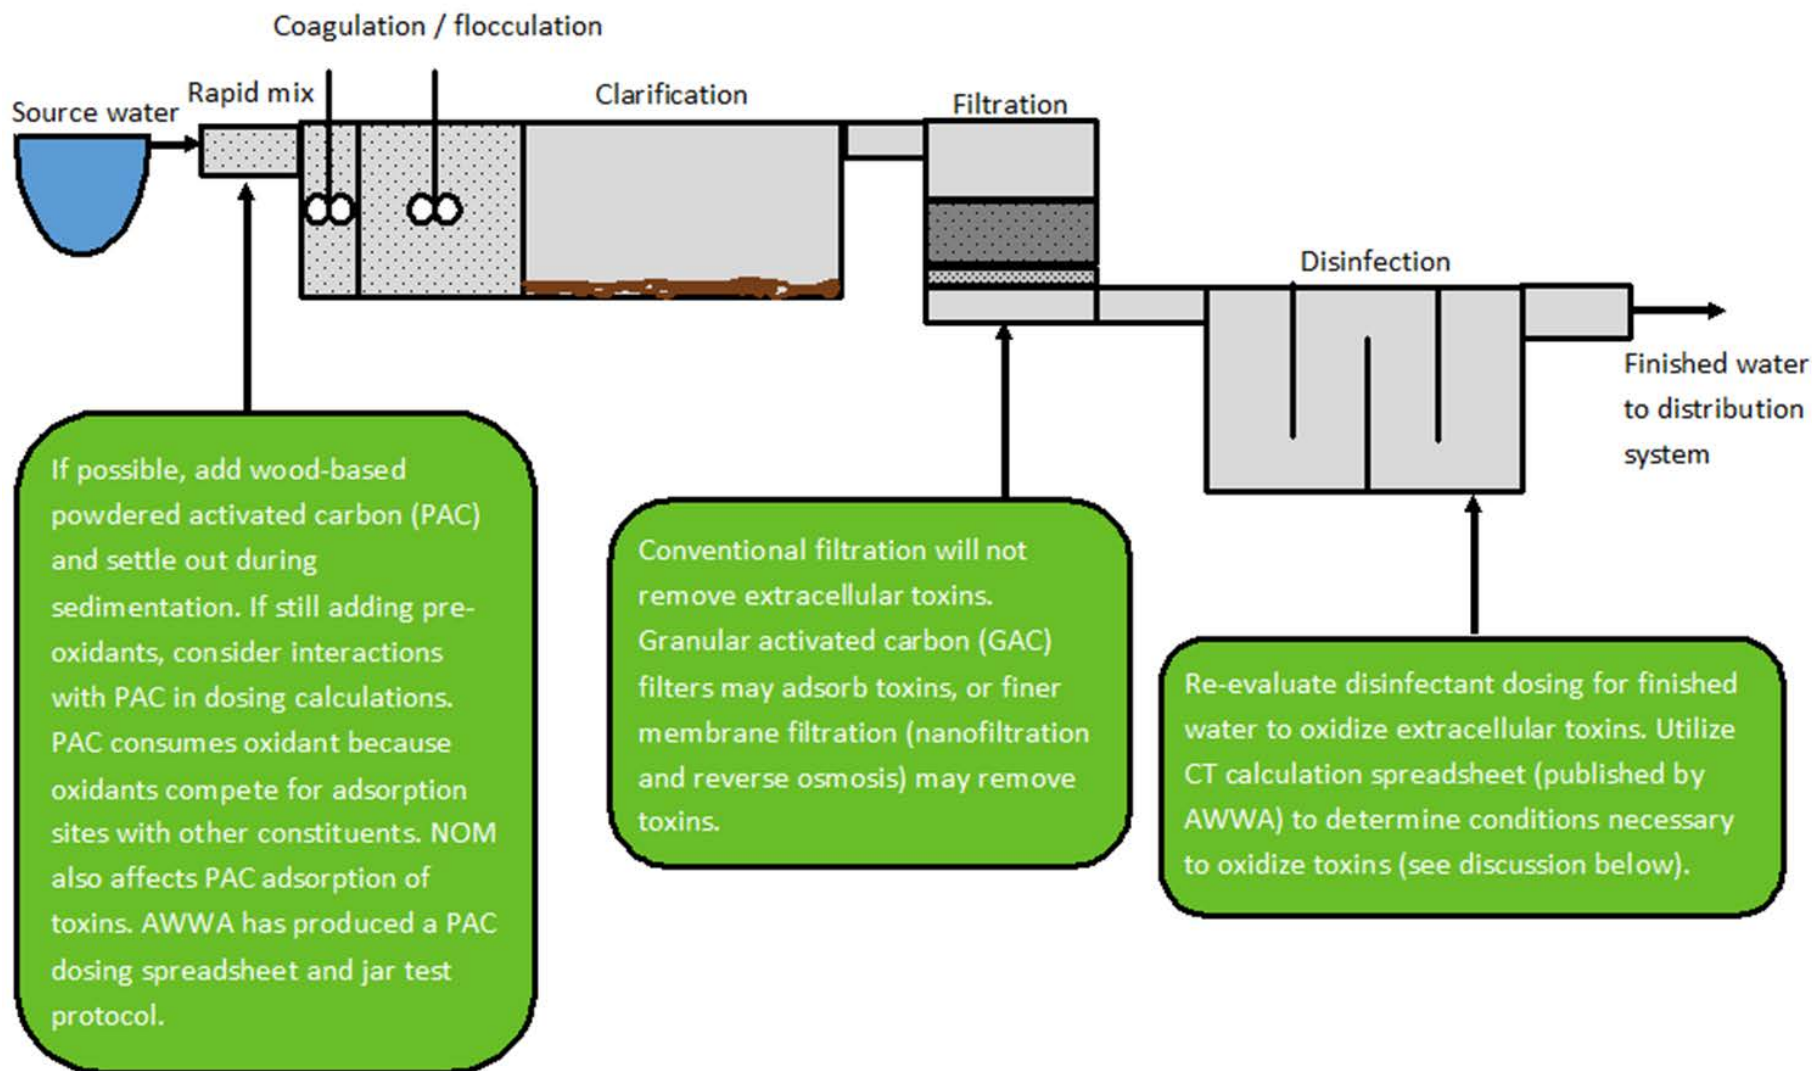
Coagulation / flocculation

Source water

Rapid mix

Clarification

Filtration

Disinfection

Finished water to distribution system

If possible, add wood-based powdered activated carbon (PAC) and settle out during sedimentation. If still adding pre-oxidants, consider interactions with PAC in dosing calculations. PAC consumes oxidant because oxidants compete for adsorption sites with other constituents. NOM also affects PAC adsorption of toxins. AWWA has produced a PAC dosing spreadsheet and jar test protocol.

Conventional filtration will not remove extracellular toxins. Granular activated carbon (GAC) filters may adsorb toxins, or finer membrane filtration (nanofiltration and reverse osmosis) may remove toxins.

Re-evaluate disinfectant dosing for finished water to oxidize extracellular toxins. Utilize CT calculation spreadsheet (published by AWWA) to determine conditions necessary to oxidize toxins (see discussion below).